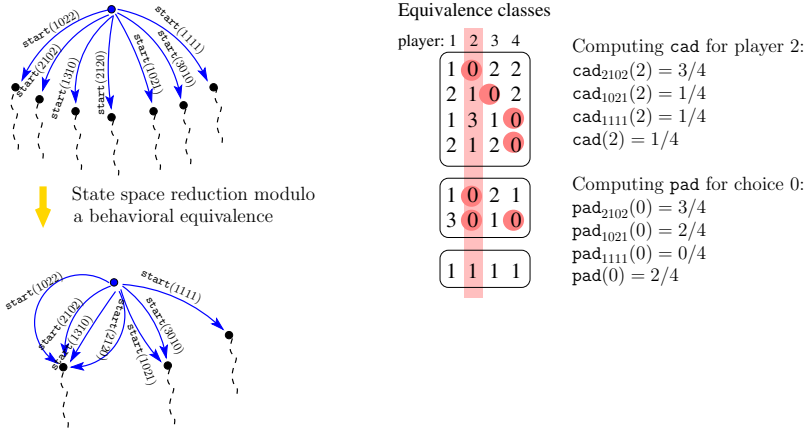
start(1022)
start(2102)
start(1310)
start(2120)
start(1021)
start(3010)
start(1111)

State space reduction modulo a behavioral equivalence

start(1022)
start(2102)
start(1310)
start(2120)
start(3010)
start(1021)
start(1111)

Equivalence classes

player: 1 2 3 4

| 1 | 0 | 2 | 2 |
|---|---|---|---|
| 2 | 1 | 0 | 2 |
| 1 | 3 | 1 | 0 |
| 2 | 1 | 2 | 0 |

| 1 | 0 | 2 | 1 |
|---|---|---|---|
| 3 | 0 | 1 | 0 |

| 1 | 1 | 1 | 1 |
|---|---|---|---|

Computing cad for player 2:
$\mathtt{cad}_{2102}(2) = 3/4$
$\mathtt{cad}_{1021}(2) = 1/4$
$\mathtt{cad}_{1111}(2) = 1/4$
$\mathtt{cad}(2) = 1/4$

Computing pad for choice 0:
$\mathtt{pad}_{2102}(0) = 3/4$
$\mathtt{pad}_{1021}(0) = 2/4$
$\mathtt{pad}_{1111}(0) = 0/4$
$\mathtt{pad}(0) = 2/4$